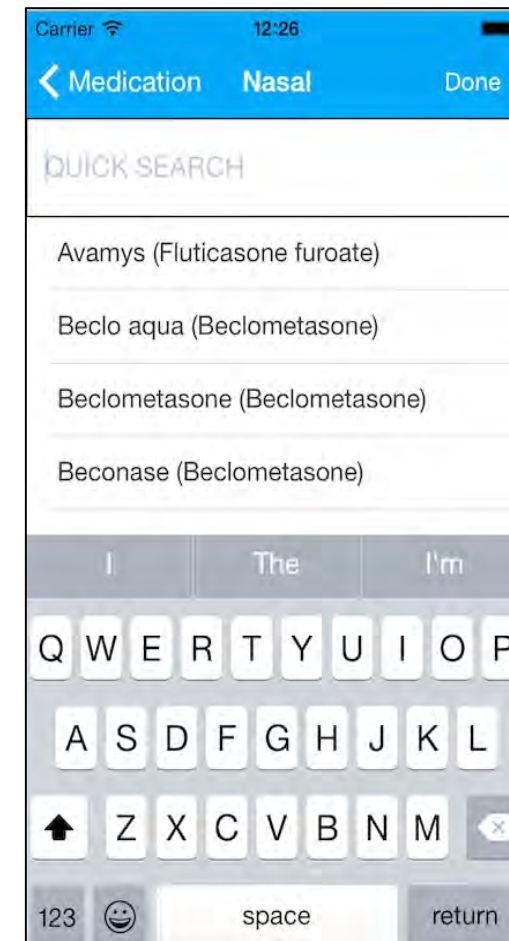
Carrier 12:26

Medication Nasal Done

QUICK SEARCH

Avamys (Fluticasone furoate)

Beclo aqua (Beclometasone)

Beclometasone (Beclometasone)

Beconase (Beclometasone)

I The I'm

Q W E R T Y U I O P

A S D F G H J K L

Z X C V B N M

123 space return